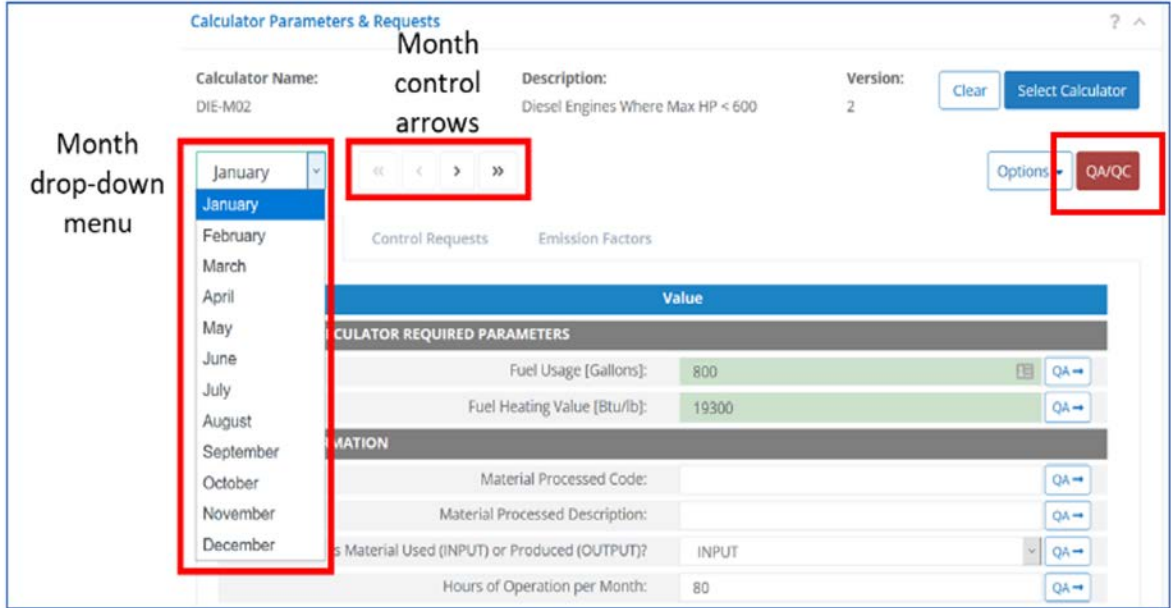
Calculator Parameters & Requests

? ^

Month control arrows

Calculator Name:
DIE-M02

Description:
Diesel Engines Where Max HP < 600

Version:
2

Clear

Select Calculator

Month drop-down menu

January

«  ‹  ›  »

Options ▾

QA/QC

January
February
March
April
May
June
July
August
September
October
November
December

Control Requests

Emission Factors

Value

CULATOR REQUIRED PARAMETERS

Fuel Usage [Gallons]: 800 QA→

Fuel Heating Value [Btu/lb]: 19300 QA→

MATION

Material Processed Code: QA→

Material Processed Description: QA→

s Material Used (INPUT) or Produced (OUTPUT)? INPUT QA→

Hours of Operation per Month: 80 QA→